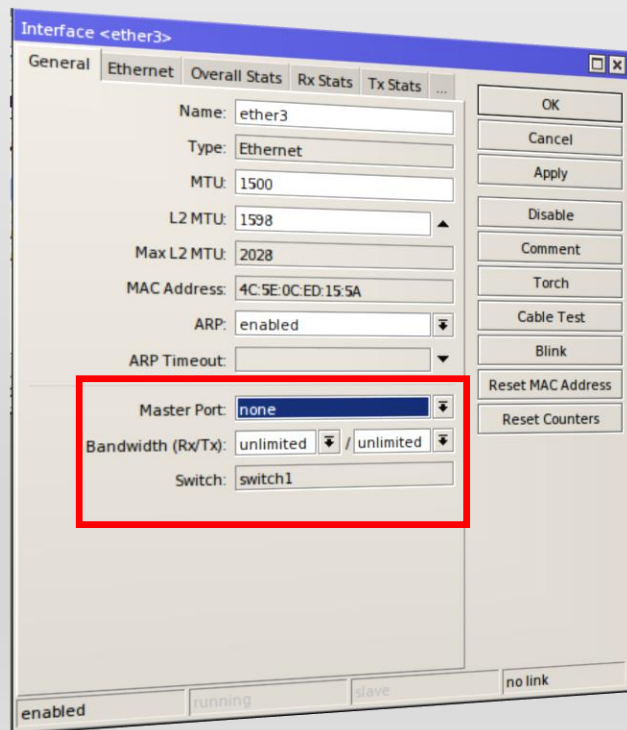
Interface <ether3>

General | Ethernet | Overall Stats | Rx Stats | Tx Stats | ...

Name: ether3
Type: Ethernet
MTU: 1500
L2 MTU: 1598
Max L2 MTU: 2028
MAC Address: 4C:5E:0C:ED:15:5A
ARP: enabled
ARP Timeout:

Master Port: none
Bandwidth (Rx/Tx): unlimited / unlimited
Switch: switch1

OK
Cancel
Apply
Disable
Comment
Torch
Cable Test
Blink
Reset MAC Address
Reset Counters

enabled | running | slave | no link